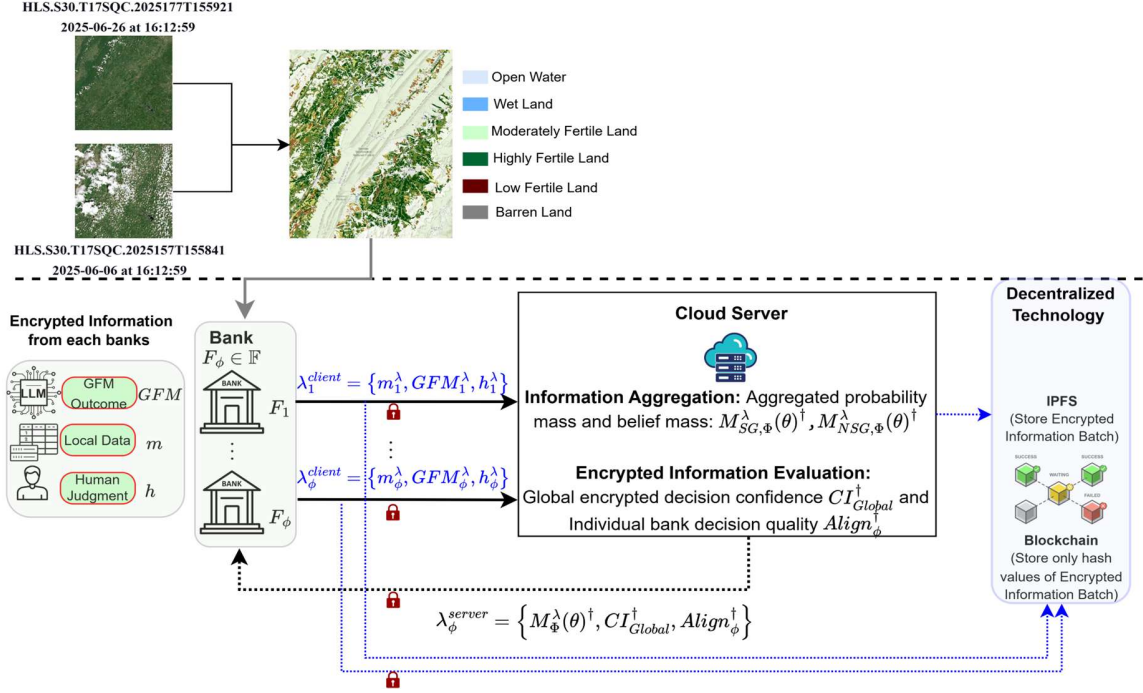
HLS.S30.T17SQC.2025177T155921
2025-06-26 at 16:12:59

HLS.S30.T17SQC.2025157T155841
2025-06-06 at 16:12:59

Open Water
Wet Land
Moderately Fertile Land
Highly Fertile Land
Low Fertile Land
Barren Land

Encrypted Information from each banks

LLM
GFM Outcome $GFM$
Local Data $m$
Human Judgment $h$

Bank
$F_\phi \in \mathbb{F}$
BANK
$F_1$
BANK
$F_\phi$

$\lambda_1^{client} = \{m_1^\lambda, GFM_1^\lambda, h_1^\lambda\}$
$\lambda_\phi^{client} = \{m_\phi^\lambda, GFM_\phi^\lambda, h_\phi^\lambda\}$

Cloud Server

Information Aggregation: Aggregated probability mass and belief mass: $M_{SG,\Phi}^\lambda(\theta)^\dagger, M_{NSG,\Phi}^\lambda(\theta)^\dagger$

Encrypted Information Evaluation:
Global encrypted decision confidence $CI_{Global}^\dagger$ and Individual bank decision quality $Align_\phi^\dagger$

$\lambda_\phi^{server} = \left\{M_\Phi^\lambda(\theta)^\dagger, CI_{Global}^\dagger, Align_\phi^\dagger\right\}$

Decentralized Technology

IPFS
(Store Encrypted Information Batch)

SUCCESS
WAITING
SUCCESS
FAILED

Blockchain
(Store only hash values of Encrypted Information Batch)